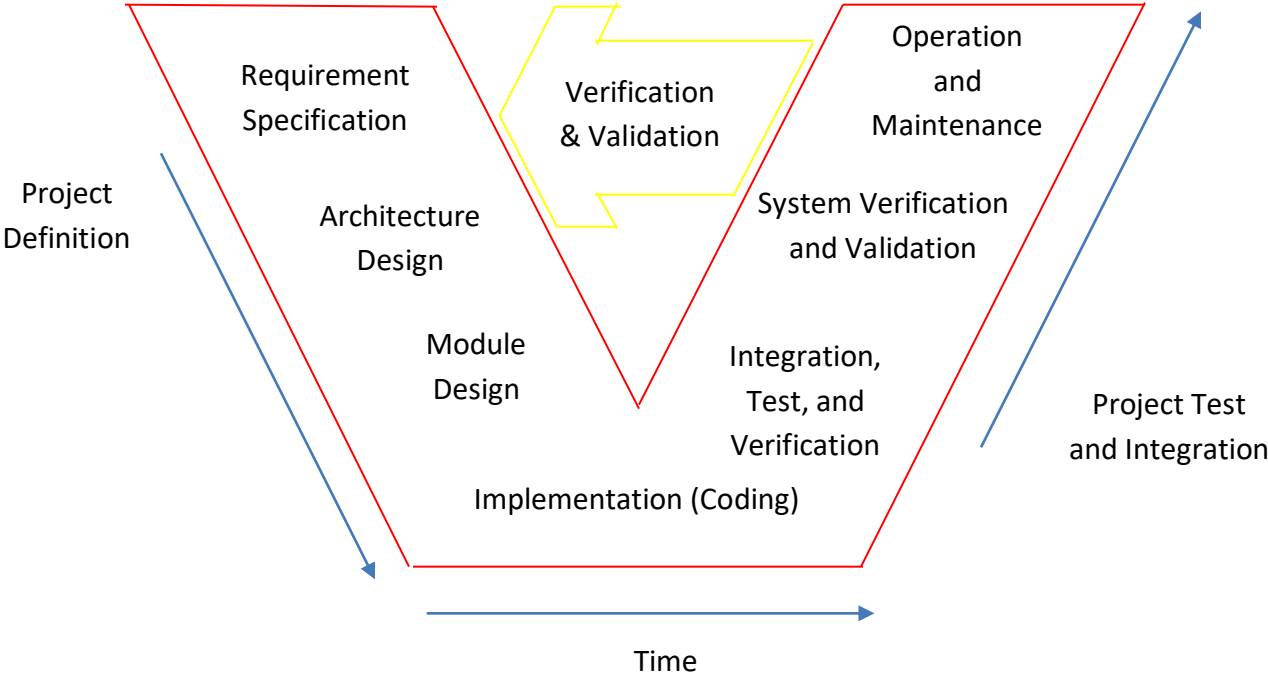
Requirement Specification

Verification & Validation

Operation and Maintenance

Project Definition

Architecture Design

System Verification and Validation

Module Design

Integration, Test, and Verification

Project Test and Integration

Implementation (Coding)

Time